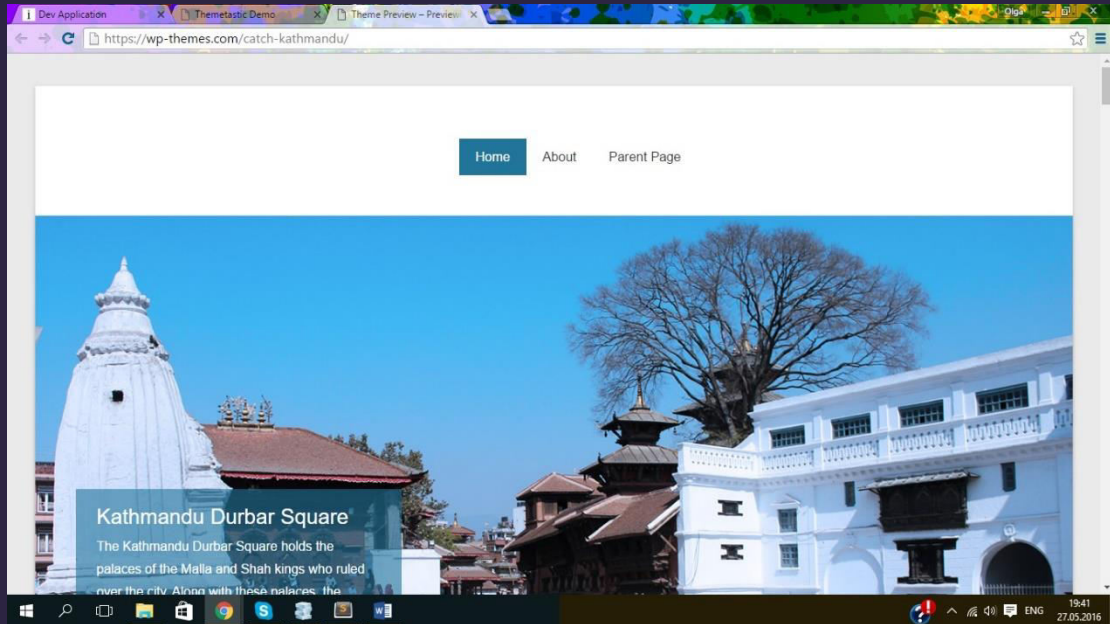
Dev Application
Themetastic Demo
Theme Preview – Preview
Olga
https://wp-themes.com/catch-kathmandu/

Home
About
Parent Page

Kathmandu Durbar Square
The Kathmandu Durbar Square holds the palaces of the Malla and Shah kings who ruled over the city. Along with these palaces, the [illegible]

ENG
19:41
27.05.2016